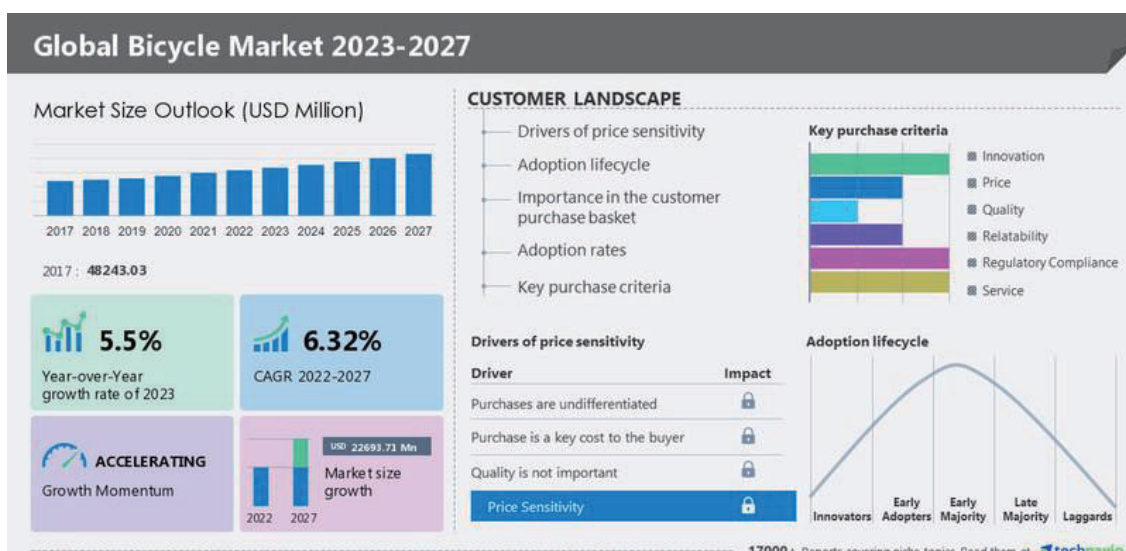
Global Bicycle Market 2023-2027

Market Size Outlook (USD Million)

2017 2018 2019 2020 2021 2022 2023 2024 2025 2026 2027

2017 : 48243.03

5.5%
Year-over-Year growth rate of 2023

6.32%
CAGR 2022-2027

ACCELERATING
Growth Momentum

USD 22693.71 Mn
Market size growth
2022 2027

CUSTOMER LANDSCAPE

Drivers of price sensitivity
Adoption lifecycle
Importance in the customer purchase basket
Adoption rates
Key purchase criteria

Key purchase criteria
Innovation
Price
Quality
Relatability
Regulatory Compliance
Service

Drivers of price sensitivity

| Driver | Impact |
|---|---|
| Purchases are undifferentiated | |
| Purchase is a key cost to the buyer | |
| Quality is not important | |
| Price Sensitivity | |

Adoption lifecycle
Innovators
Early Adopters
Early Majority
Late Majority
Laggards

17000+ Reports covering niche topics. Read them at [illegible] technavio